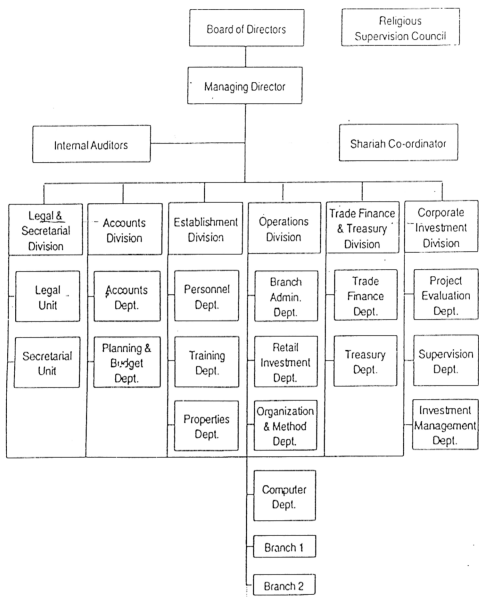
Board of Directors

Religious Supervision Council

Managing Director

Internal Auditors

Shariah Co-ordinator

Legal & Secretarial Division

Legal Unit

Secretarial Unit

Accounts Division

Accounts Dept.

Planning & Budget Dept.

Establishment Division

Personnel Dept.

Training Dept.

Properties Dept.

Operations Division

Branch Admin. Dept.

Retail Investment Dept.

Organization & Method Dept.

Computer Dept.

Branch 1

Branch 2

Trade Finance & Treasury Division

Trade Finance Dept.

Treasury Dept.

Corporate Investment Division

Project Evaluation Dept.

Supervision Dept.

Investment Management Dept.